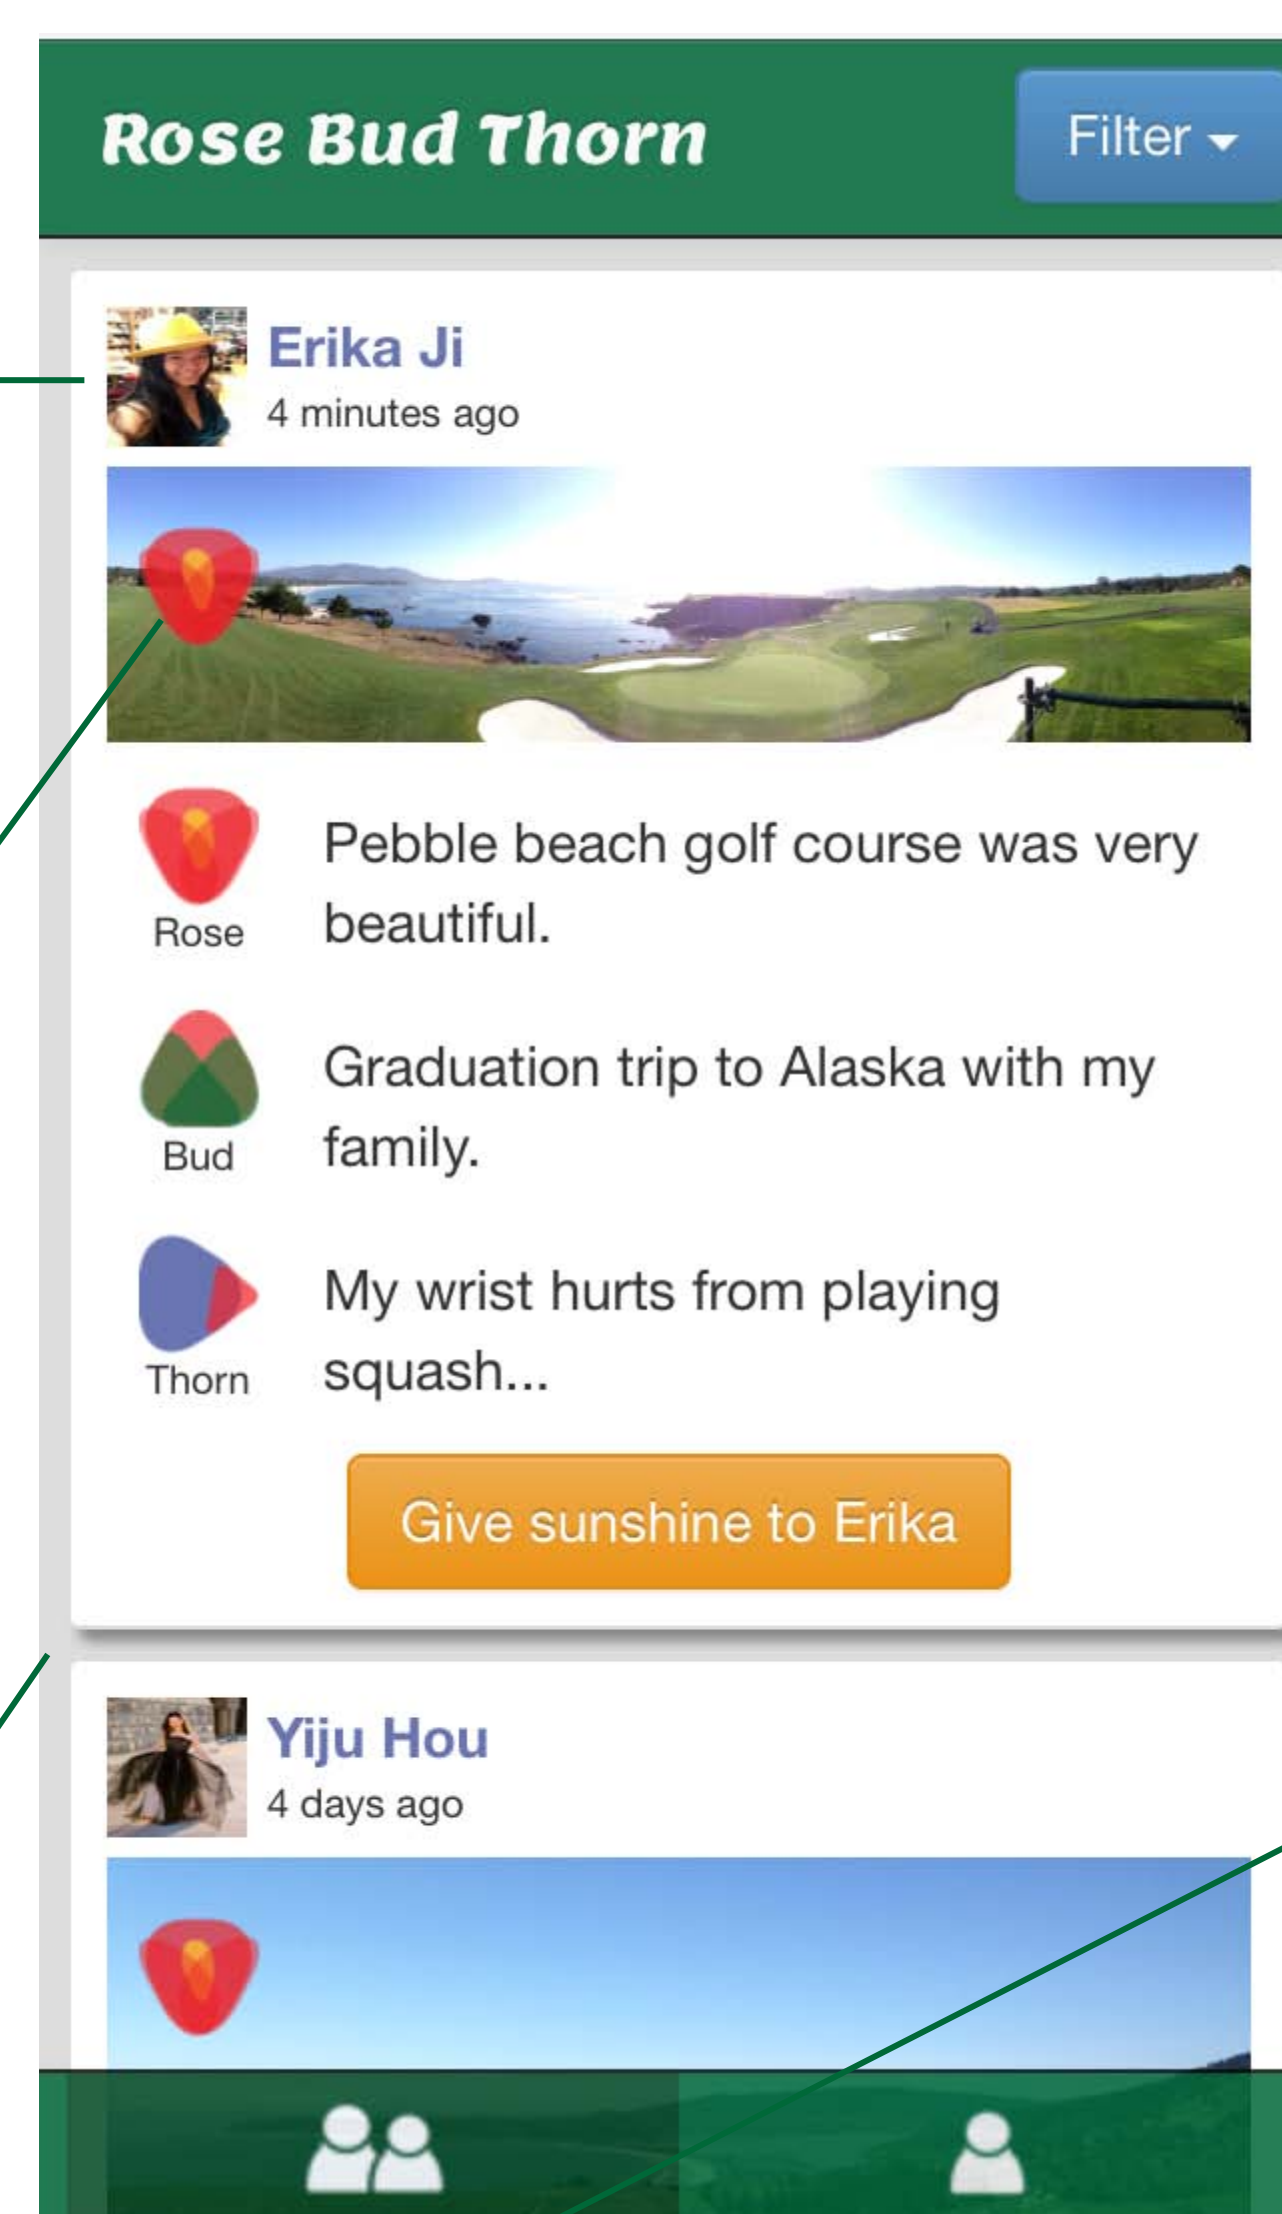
Rose Bud Thorn

Filter

Erika Ji
4 minutes ago

Rose
Pebble beach golf course was very beautiful.

Bud
Graduation trip to Alaska with my family.

Thorn
My wrist hurts from playing squash...

Give sunshine to Erika

Yiju Hou
4 days ago